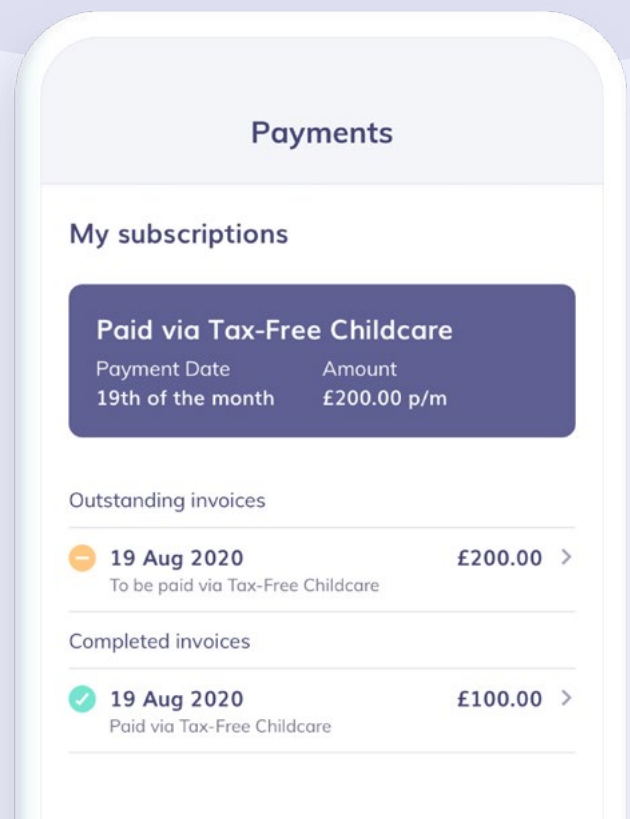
Payments

My subscriptions

Paid via Tax-Free Childcare
Payment Date
19th of the month
Amount
£200.00 p/m

Outstanding invoices

19 Aug 2020
To be paid via Tax-Free Childcare
£200.00 >

Completed invoices

19 Aug 2020
Paid via Tax-Free Childcare
£100.00 >